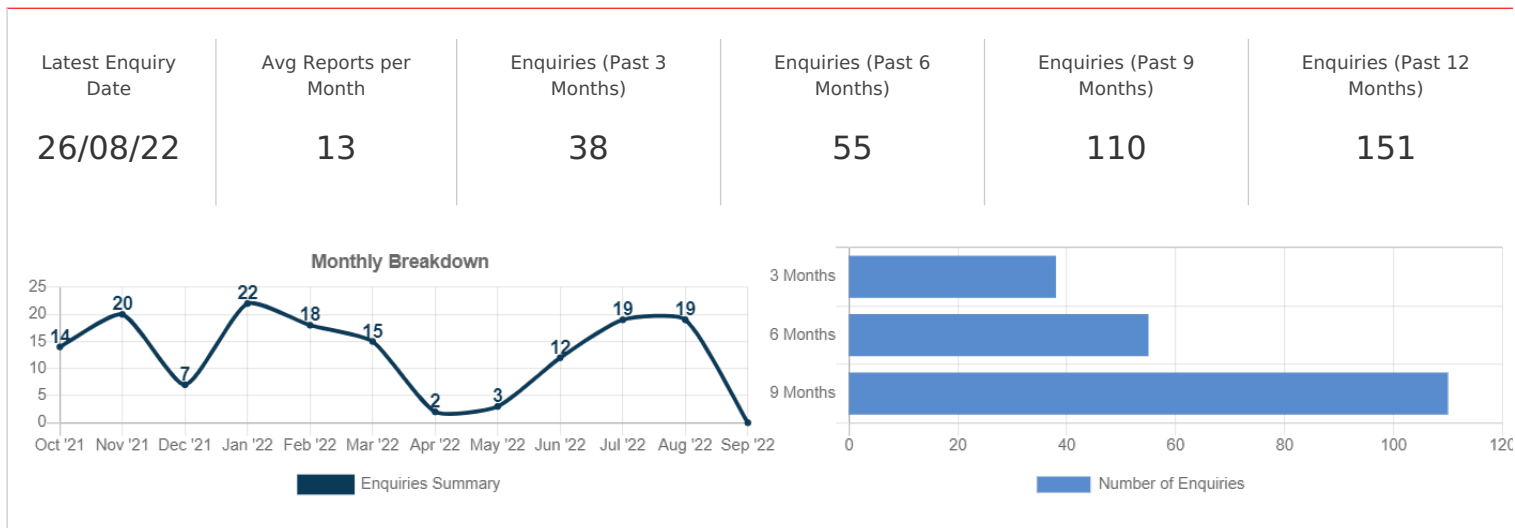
| Latest Enquiry Date | Avg Reports per Month | Enquiries (Past 3 Months) | Enquiries (Past 6 Months) | Enquiries (Past 9 Months) | Enquiries (Past 12 Months) |
|---|---|---|---|---|---|
| 26/08/22 | 13 | 38 | 55 | 110 | 151 |

Monthly Breakdown

25
20
15
10
5
0

14 20 7 22 18 15 2 3 12 19 19

Oct '21 Nov '21 Dec '21 Jan '22 Feb '22 Mar '22 Apr '22 May '22 Jun '22 Jul '22 Aug '22 Sep '22

Enquiries Summary

3 Months
6 Months
9 Months

0 20 40 60 80 100 12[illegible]

Number of Enquiries